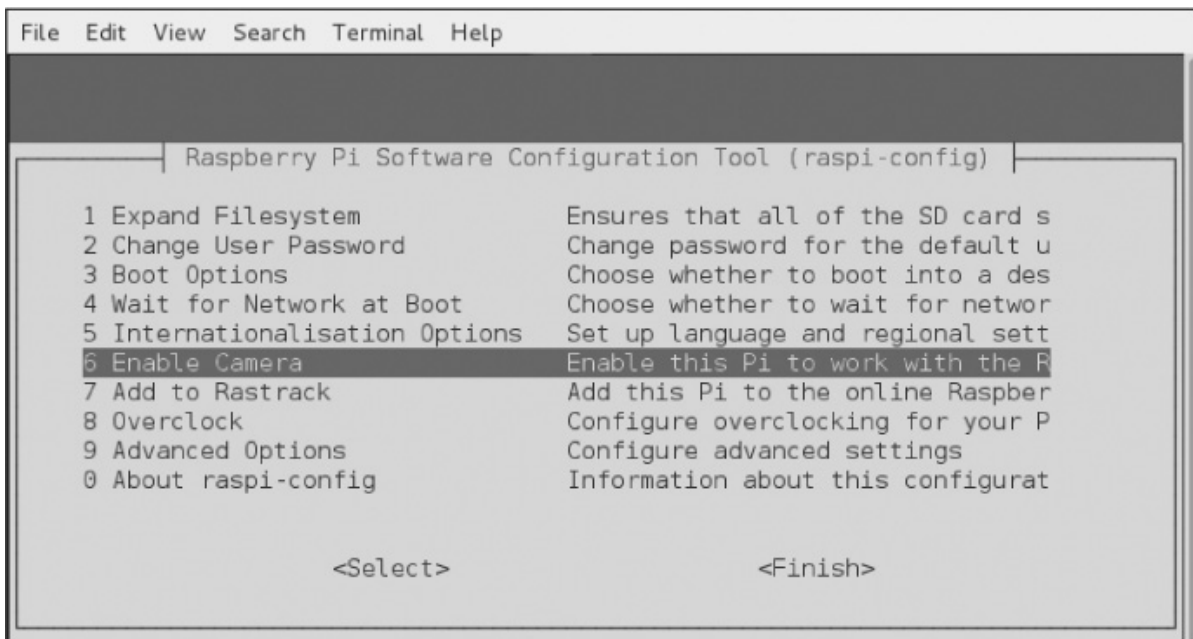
File Edit View Search Terminal Help

Raspberry Pi Software Configuration Tool (raspi-config)

| | |
|---|---|
| 1 Expand Filesystem | Ensures that all of the SD card s |
| 2 Change User Password | Change password for the default u |
| 3 Boot Options | Choose whether to boot into a des |
| 4 Wait for Network at Boot | Choose whether to wait for networ |
| 5 Internationalisation Options | Set up language and regional sett |
| 6 Enable Camera | Enable this Pi to work with the R |
| 7 Add to Rastrack | Add this Pi to the online Raspber |
| 8 Overclock | Configure overclocking for your P |
| 9 Advanced Options | Configure advanced settings |
| 0 About raspi-config | Information about this configurat |

<Select> <Finish>